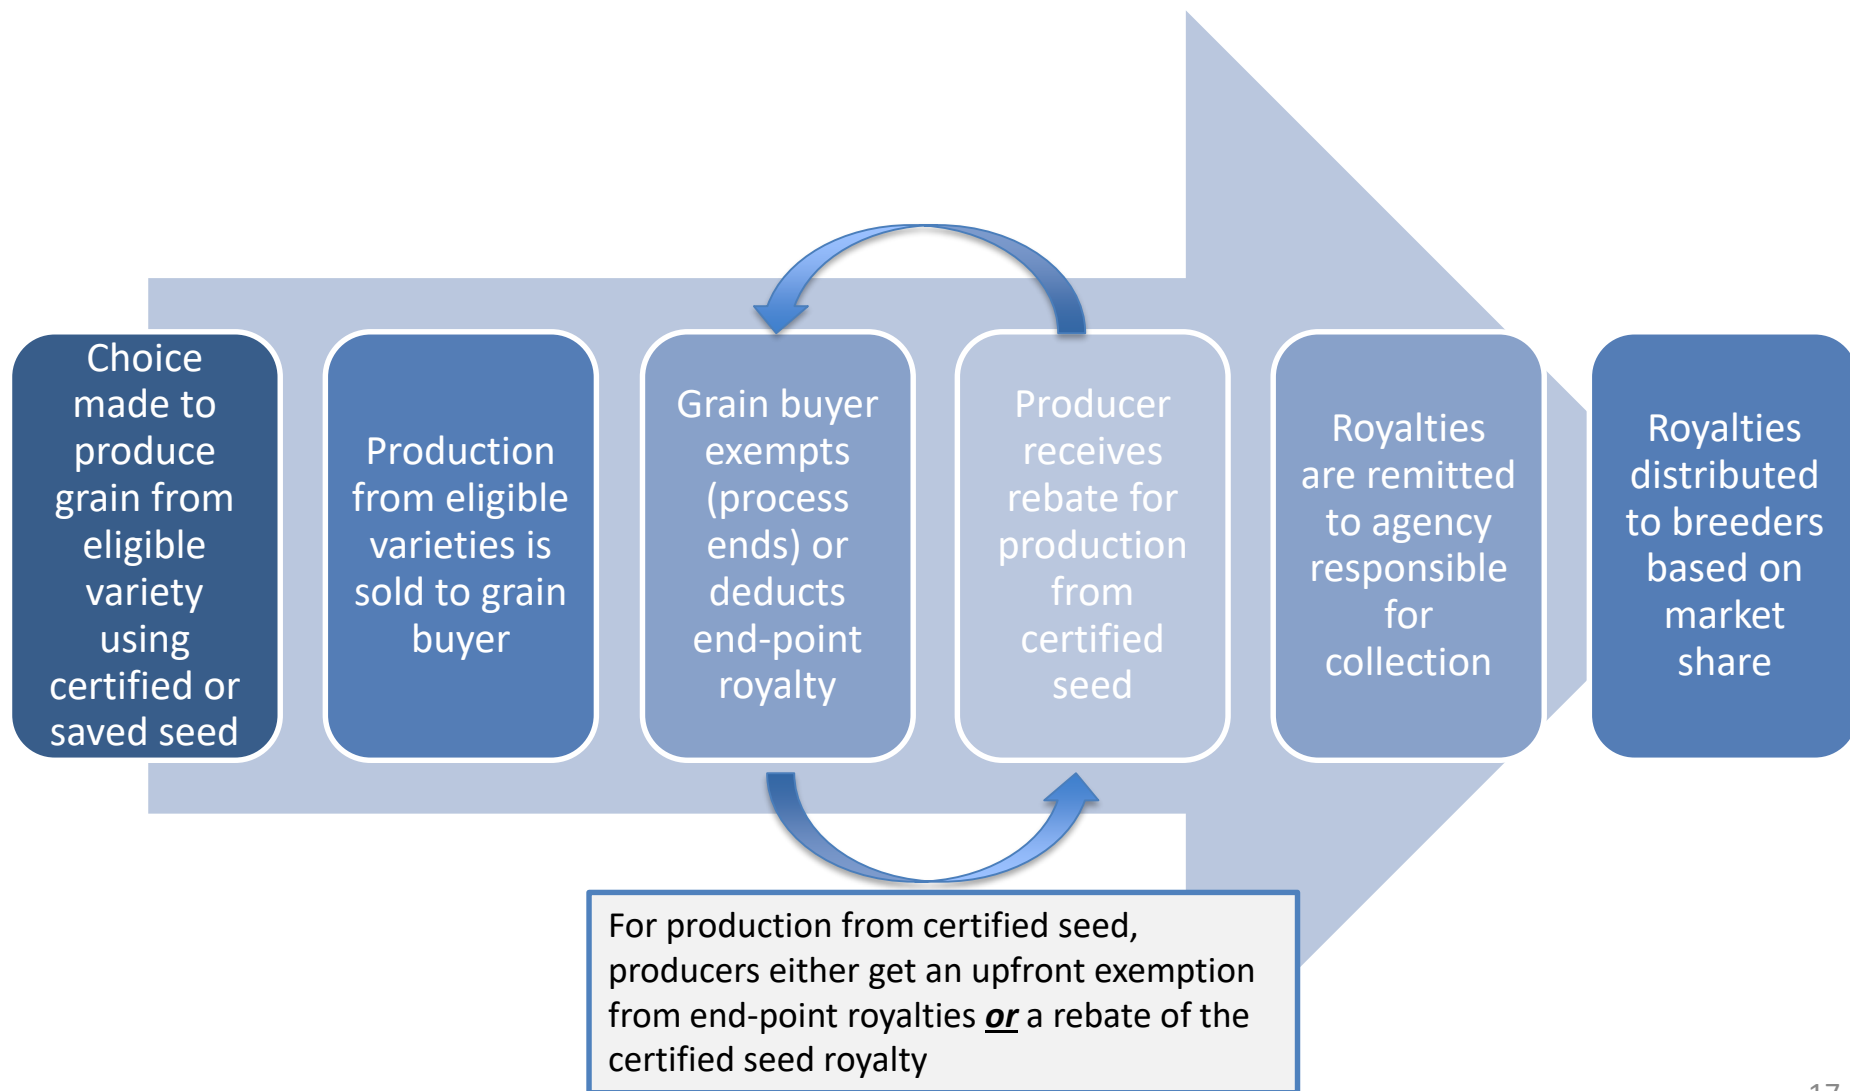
Choice made to produce grain from eligible variety using certified or saved seed

Production from eligible varieties is sold to grain buyer

Grain buyer exempts (process ends) or deducts end-point royalty

Producer receives rebate for production from certified seed

Royalties are remitted to agency responsible for collection

Royalties distributed to breeders based on market share

For production from certified seed, producers either get an upfront exemption from end-point royalties ***or*** a rebate of the certified seed royalty

17